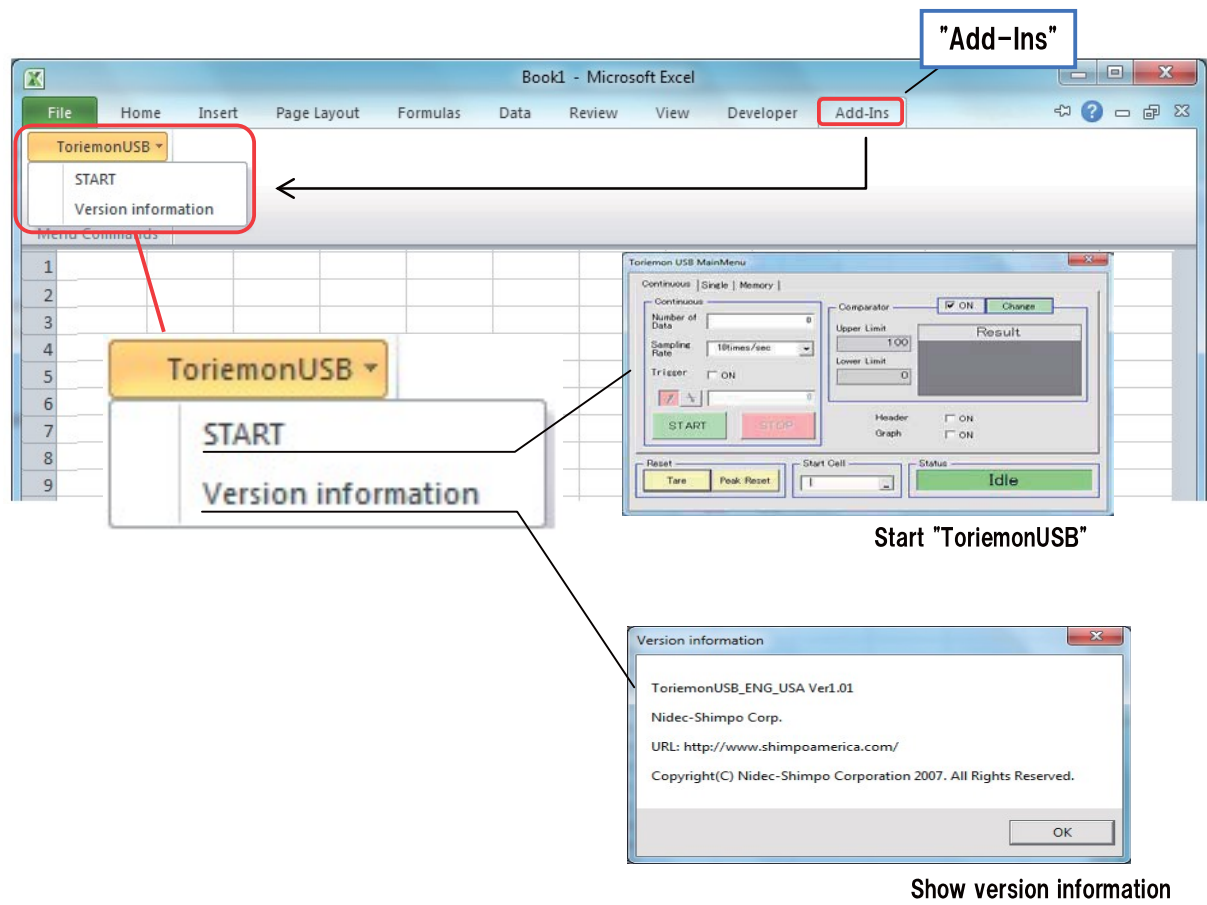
"Add-Ins"

Book1 - Microsoft Excel

File Home Insert Page Layout Formulas Data Review View Developer Add-Ins

ToriemonUSB

START

Version information

Menu Commands

1
2
3
4
5
6
7
8
9

ToriemonUSB

START

Version information

Toriemon USB MainMenu

Continuous | Single | Memory

Continuous

Number of Data 0

Sampling Rate 10times/sec

Trigger ON

0

START STOP

Comparator ON Change

Upper Limit 100

Lower Limit 0

Result

Header ON

Graph ON

Reset

Tare Peak Reset

Start Cell

Status

Idle

Start "ToriemonUSB"

Version information

ToriemonUSB_ENG_USA Ver1.01

Nidec-Shimpo Corp.

URL: http://www.shimpoamerica.com/

Copyright(C) Nidec-Shimpo Corporation 2007. All Rights Reserved.

OK

Show version information